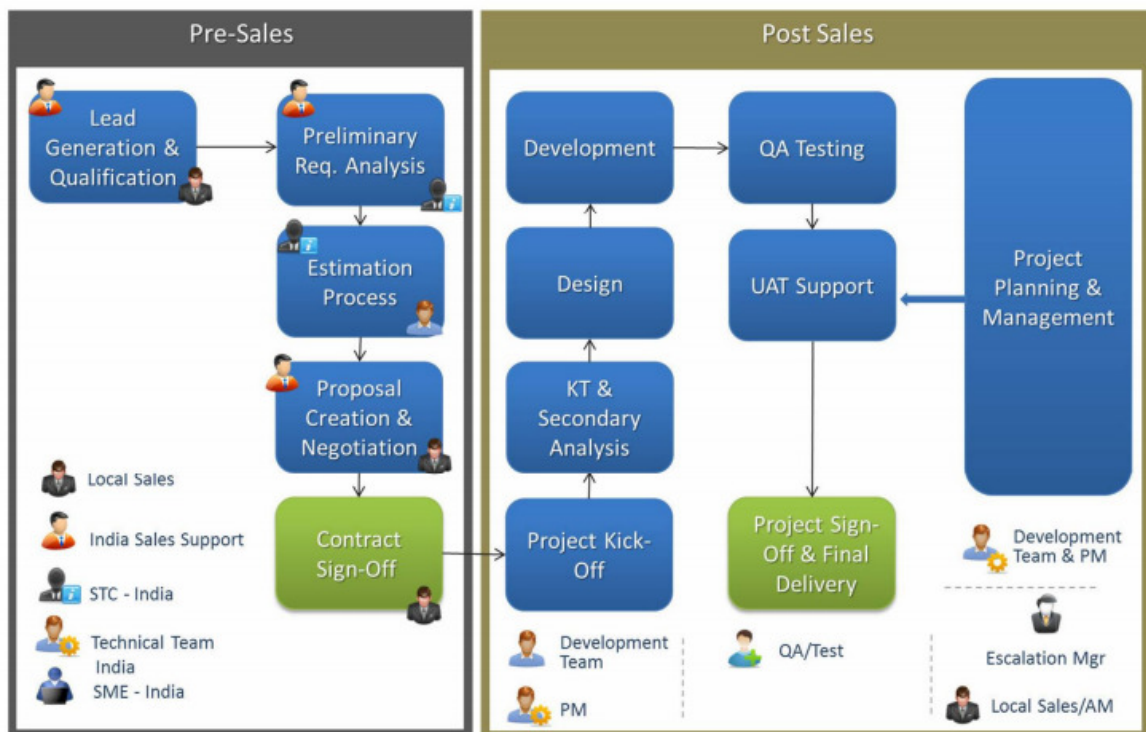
Pre-Sales

Lead Generation & Qualification

Preliminary Req. Analysis

Estimation Process

Proposal Creation & Negotiation

Contract Sign-Off

Local Sales

India Sales Support

STC - India

Technical Team India

SME - India

Post Sales

Development

QA Testing

Design

UAT Support

KT & Secondary Analysis

Project Kick-Off

Project Sign-Off & Final Delivery

Project Planning & Management

Development Team & PM

Escalation Mgr

Local Sales/AM

Development Team

PM

QA/Test